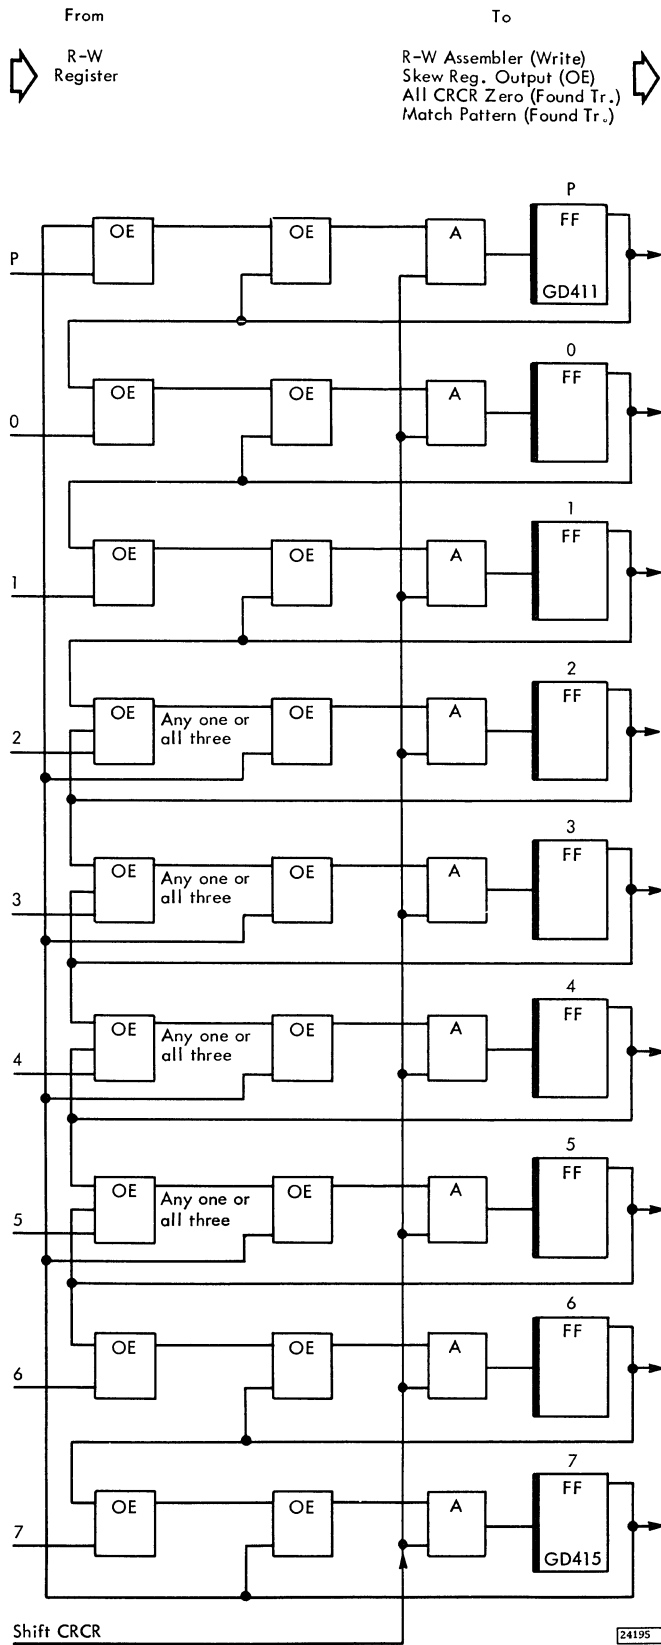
From

R-W Register

To

R-W Assembler (Write)
Skew Reg. Output (OE)
All CRCR Zero (Found Tr.)
Match Pattern (Found Tr.)

P
OE
OE
A
P
FF
GD411

0
OE
OE
A
0
FF

1
OE
OE
A
1
FF

2
OE
Any one or all three
OE
A
2
FF

3
OE
Any one or all three
OE
A
3
FF

4
OE
Any one or all three
OE
A
4
FF

5
OE
Any one or all three
OE
A
5
FF

6
OE
OE
A
6
FF

7
OE
OE
A
7
FF
GD415

Shift CRCR

24195